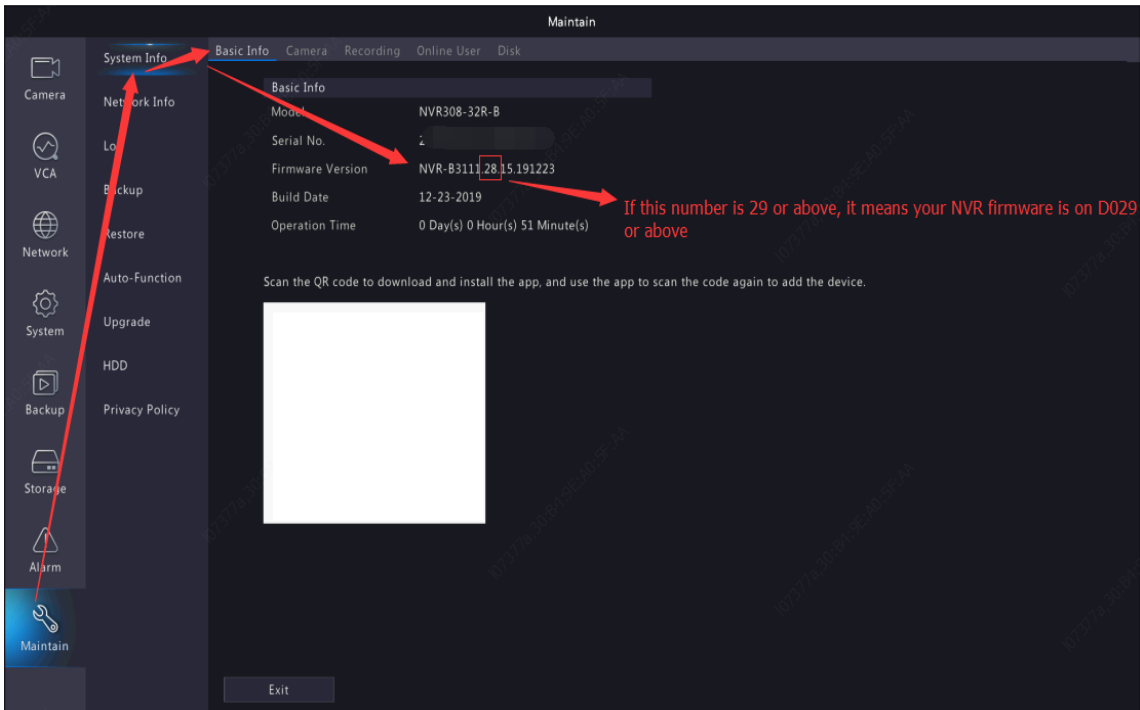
Maintain

Camera

VCA

Network

System

Backup

Storage

Alarm

Maintain

System Info

Network Info

Log

Backup

Restore

Auto-Function

Upgrade

HDD

Privacy Policy

Basic Info Camera Recording Online User Disk

Basic Info

| | |
|---|---|
| Model | NVR308-32R-B |
| Serial No. | 2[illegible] |
| Firmware Version | NVR-B3111.28.15.191223 |
| Build Date | 12-23-2019 |
| Operation Time | 0 Day(s) 0 Hour(s) 51 Minute(s) |

If this number is 29 or above, it means your NVR firmware is on D029 or above

Scan the QR code to download and install the app, and use the app to scan the code again to add the device.

Exit